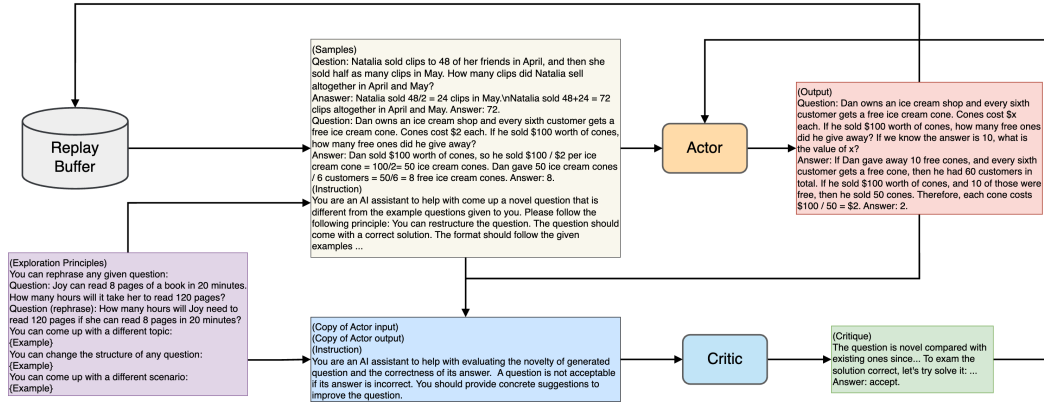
Replay Buffer

(Samples)
Qestion: Natalia sold clips to 48 of her friends in April, and then she sold half as many clips in May. How many clips did Natalia sell altogether in April and May?
Anaswer: Natalia sold 48/2 = 24 clips in May.\nNatalia sold 48+24 = 72 clips altogether in April and May. Answer: 72.
Question: Dan owns an ice cream shop and every sixth customer gets a free ice cream cone. Cones cost $2 each. If he sold $100 worth of cones, how many free ones did he give away?
Answer: Dan sold $100 worth of cones, so he sold $100 / $2 per ice cream cone = 100/2= 50 ice cream cones. Dan gave 50 ice cream cones / 6 customers = 50/6 = 8 free ice cream cones. Answer: 8.
(Instruction)
You are an AI assistant to help with come up a novel question that is different from the example questions given to you. Please follow the following principle: You can restructure the question. The question should come with a correct solution. The format should follow the given examples ...

Actor

(Output)
Question: Dan owns an ice cream shop and every sixth customer gets a free ice cream cone. Cones cost $x each. If he sold $100 worth of cones, how many free ones did he give away? If we know the answer is 10, what is the value of x?
Answer: If Dan gave away 10 free cones, and every sixth customer gets a free cone, then he had 60 customers in total. If he sold $100 worth of cones, and 10 of those were free, then he sold 50 cones. Therefore, each cone costs $100 / 50 = $2. Answer: 2.

(Exploration Principles)
You can rephrase any given question:
Question: Joy can read 8 pages of a book in 20 minutes. How many hours will it take her to read 120 pages?
Question (rephrase): How many hours will Joy need to read 120 pages if she can read 8 pages in 20 minutes?
You can come up with a different topic:
{Example}
You can change the structure of any question:
{Example}
You can come up with a different scenario:
{Example}

(Copy of Actor input)
(Copy of Actor output)
(Instruction)
You are an AI assistant to help with evaluating the novelty of generated question and the correctness of its answer. A question is not acceptable if its answer is incorrect. You should provide concrete suggestions to improve the question.

Critic

(Critique)
The question is novel compared with existing ones since... To exam the solution correct, let's try solve it: ...
Answer: accept.